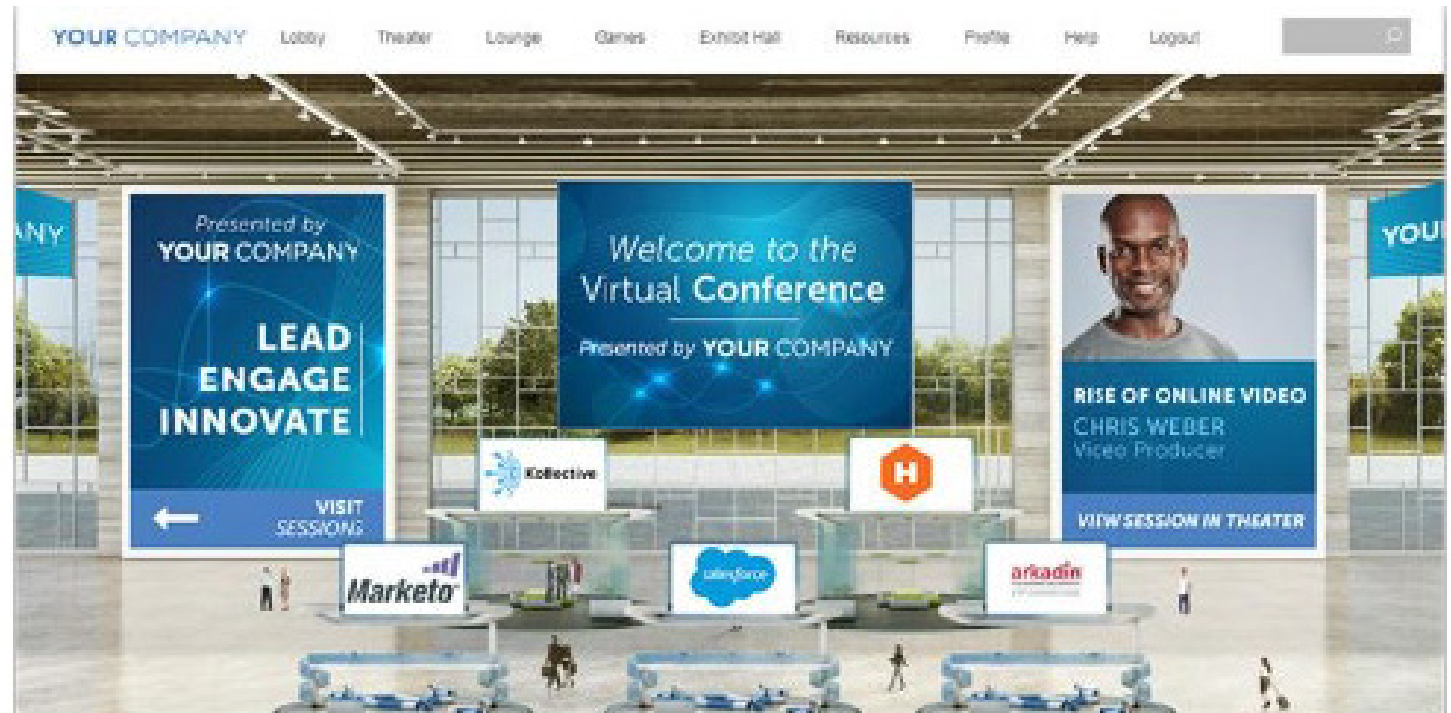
YOUR COMPANY Lobby Theater Lounge Games Exhibit Hall Resources Profile Help Logout

ANY

Presented by
YOUR COMPANY

LEAD
ENGAGE
INNOVATE

VISIT
SESSIONS

Welcome to the
Virtual Conference

Presented by YOUR COMPANY

RISE OF ONLINE VIDEO
CHRIS WEBER
Video Producer

VIEW SESSION IN THEATER

YOU

Kollective

H

Marketo

salesforce

arkadin